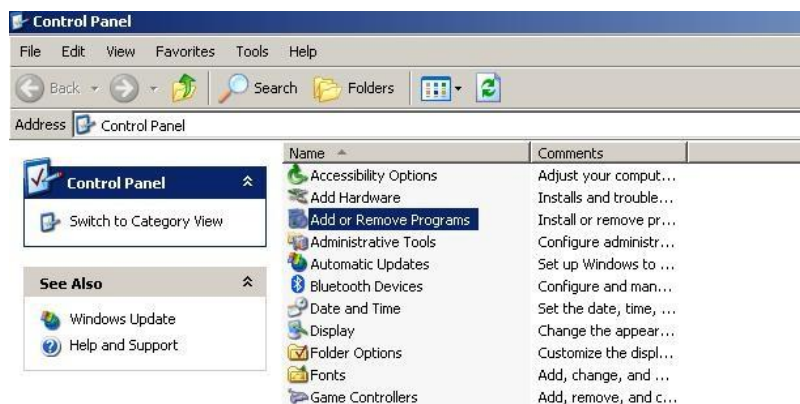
Control Panel

File Edit View Favorites Tools Help

Back Search Folders

Address Control Panel

Control Panel

Switch to Category View

See Also

Windows Update

Help and Support

| Name | Comments |
|---|---|
| Accessibility Options | Adjust your comput... |
| Add Hardware | Installs and trouble... |
| Add or Remove Programs | Install or remove pr... |
| Administrative Tools | Configure administr... |
| Automatic Updates | Set up Windows to ... |
| Bluetooth Devices | Configure and man... |
| Date and Time | Set the date, time, ... |
| Display | Change the appear... |
| Folder Options | Customize the displ... |
| Fonts | Add, change, and ... |
| Game Controllers | Add, remove, and c... |